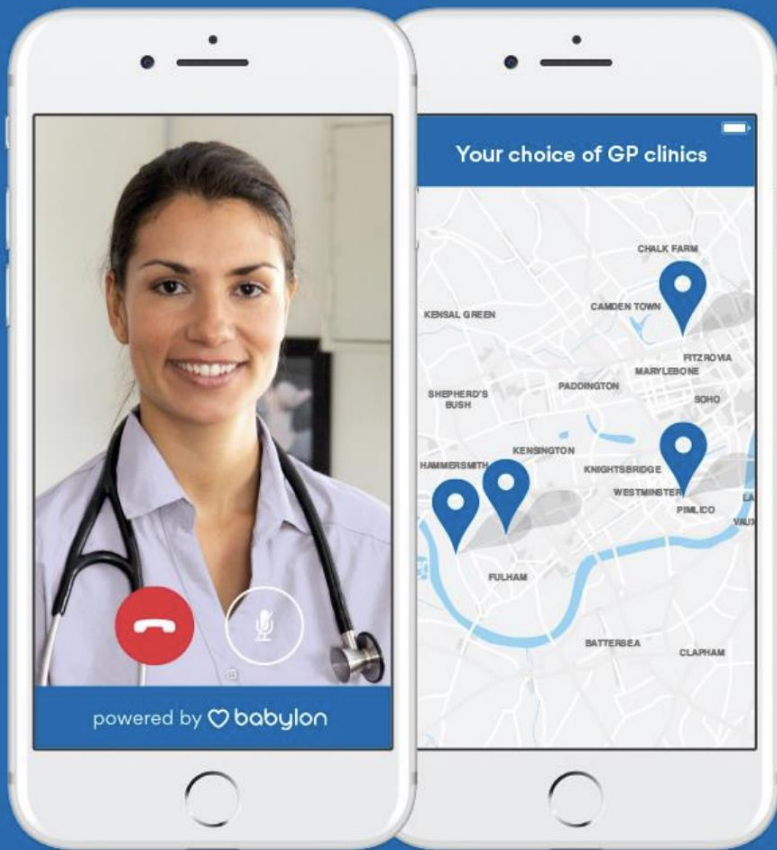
powered by babylon

Your choice of GP clinics

CHALK FARM
KENSAL GREEN
CAMDEN TOWN
FITZROVIA
MARYLEBONE
SHEPHERD'S BUSH
PADDINGTON
SOHO
KENSINGTON
HAMMERSMITH
KNIGHTSBRIDGE
WESTMINSTER
PIMLICO
FULHAM
BATTERSEA
CLAPHAM